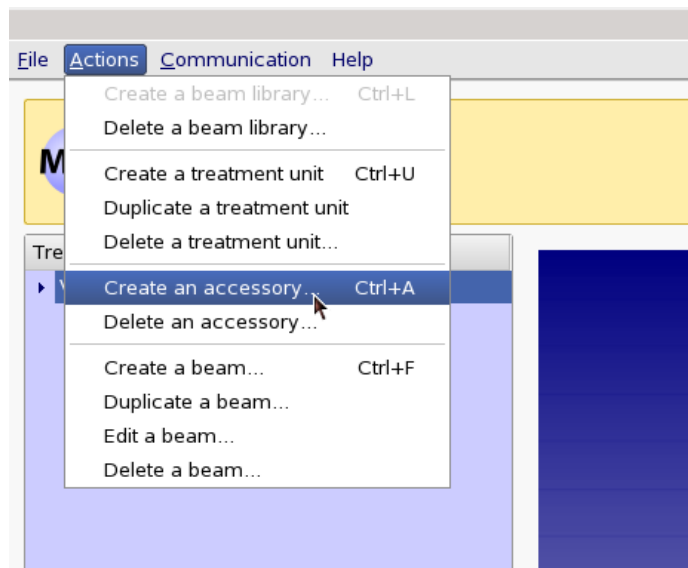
File Actions Communication Help

Create a beam library... Ctrl+L
Delete a beam library...

Create a treatment unit Ctrl+U
Duplicate a treatment unit
Delete a treatment unit...

Create an accessory... Ctrl+A
Delete an accessory...

Create a beam... Ctrl+F
Duplicate a beam...
Edit a beam...
Delete a beam...

M

Tre